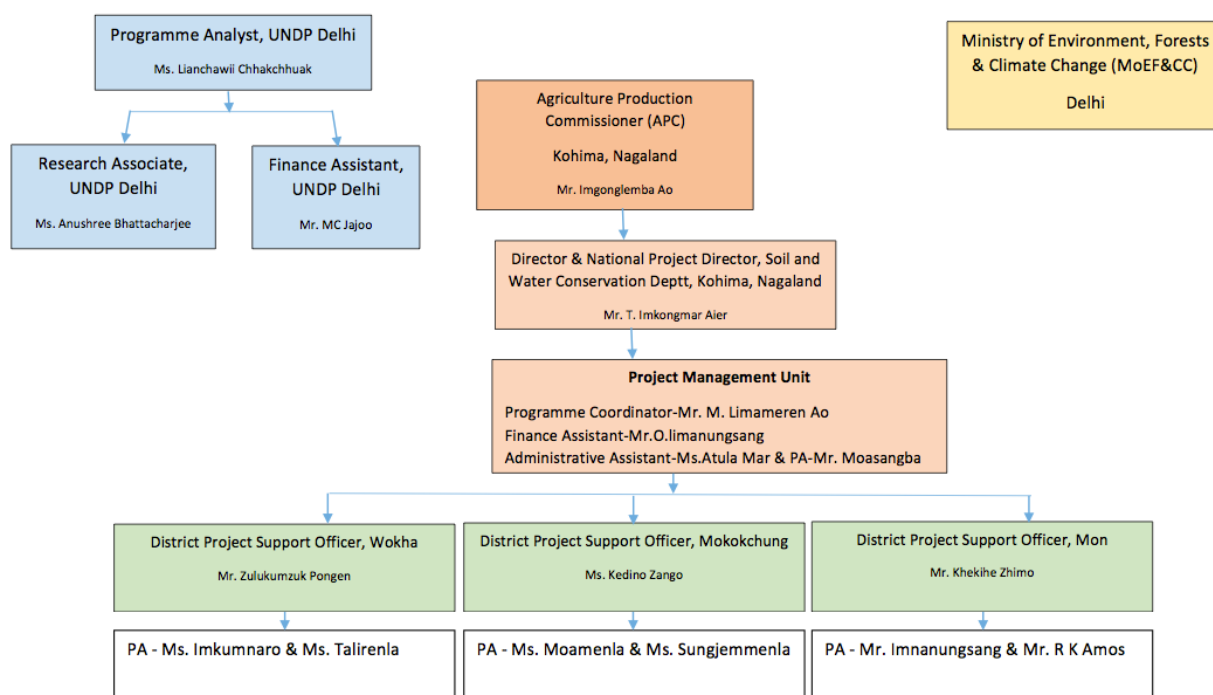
Programme Analyst, UNDP Delhi

Ms. Lianchawii Chhakchhuak

Research Associate, UNDP Delhi

Ms. Anushree Bhattacharjee

Finance Assistant, UNDP Delhi

Mr. MC Jajoo

Agriculture Production Commissioner (APC)

Kohima, Nagaland

Mr. Imgonglemba Ao

Ministry of Environment, Forests & Climate Change (MoEF&CC)

Delhi

Director & National Project Director, Soil and Water Conservation Deptt, Kohima, Nagaland

Mr. T. Imkongmar Aier

Project Management Unit

Programme Coordinator-Mr. M. Limameren Ao
Finance Assistant-Mr.O.limanungsang
Administrative Assistant-Ms.Atula Mar & PA-Mr. Moasangba

District Project Support Officer, Wokha

Mr. Zulukumzuk Pongen

District Project Support Officer, Mokokchung

Ms. Kedino Zango

District Project Support Officer, Mon

Mr. Khekihe Zhimo

PA - Ms. Imkumnaro & Ms. Talirenla

PA - Ms. Moamenla & Ms. Sungjemmenla

PA - Mr. Imnanungsang & Mr. R K Amos